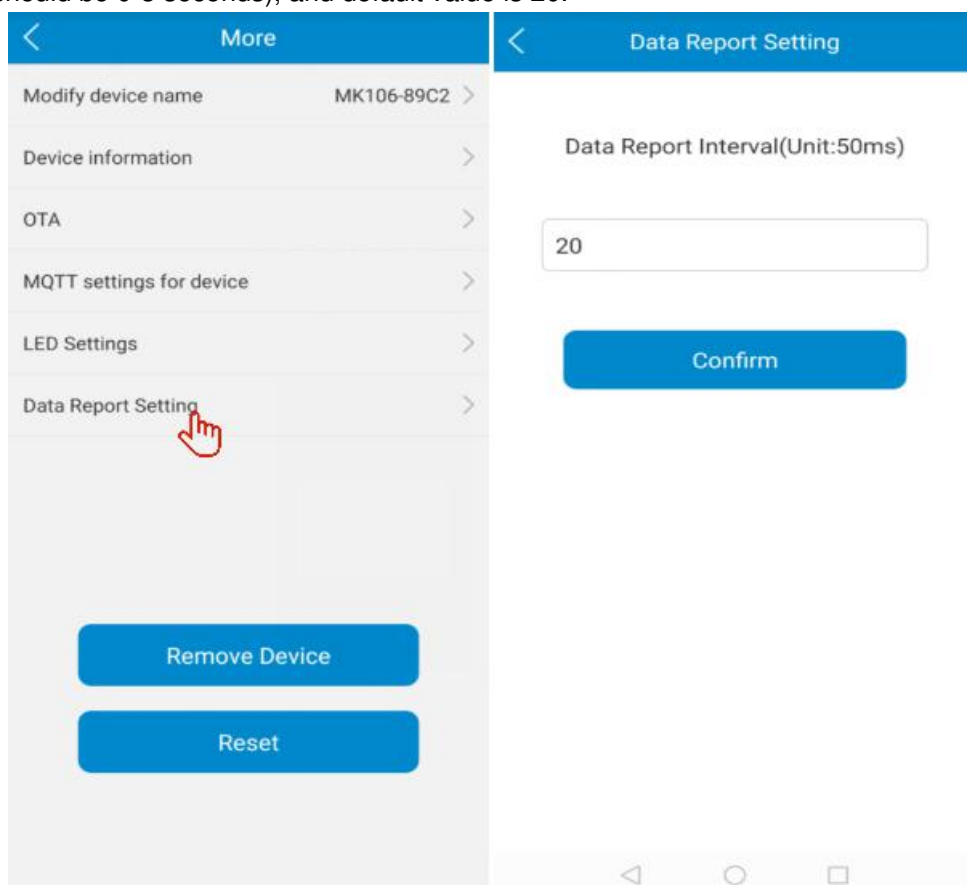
should be 0-5 seconds), and default value is 20.

More

Modify device name MK106-89C2

Device information

OTA

MQTT settings for device

LED Settings

Data Report Setting

Remove Device

Reset

Data Report Setting

Data Report Interval(Unit:50ms)

20

Confirm